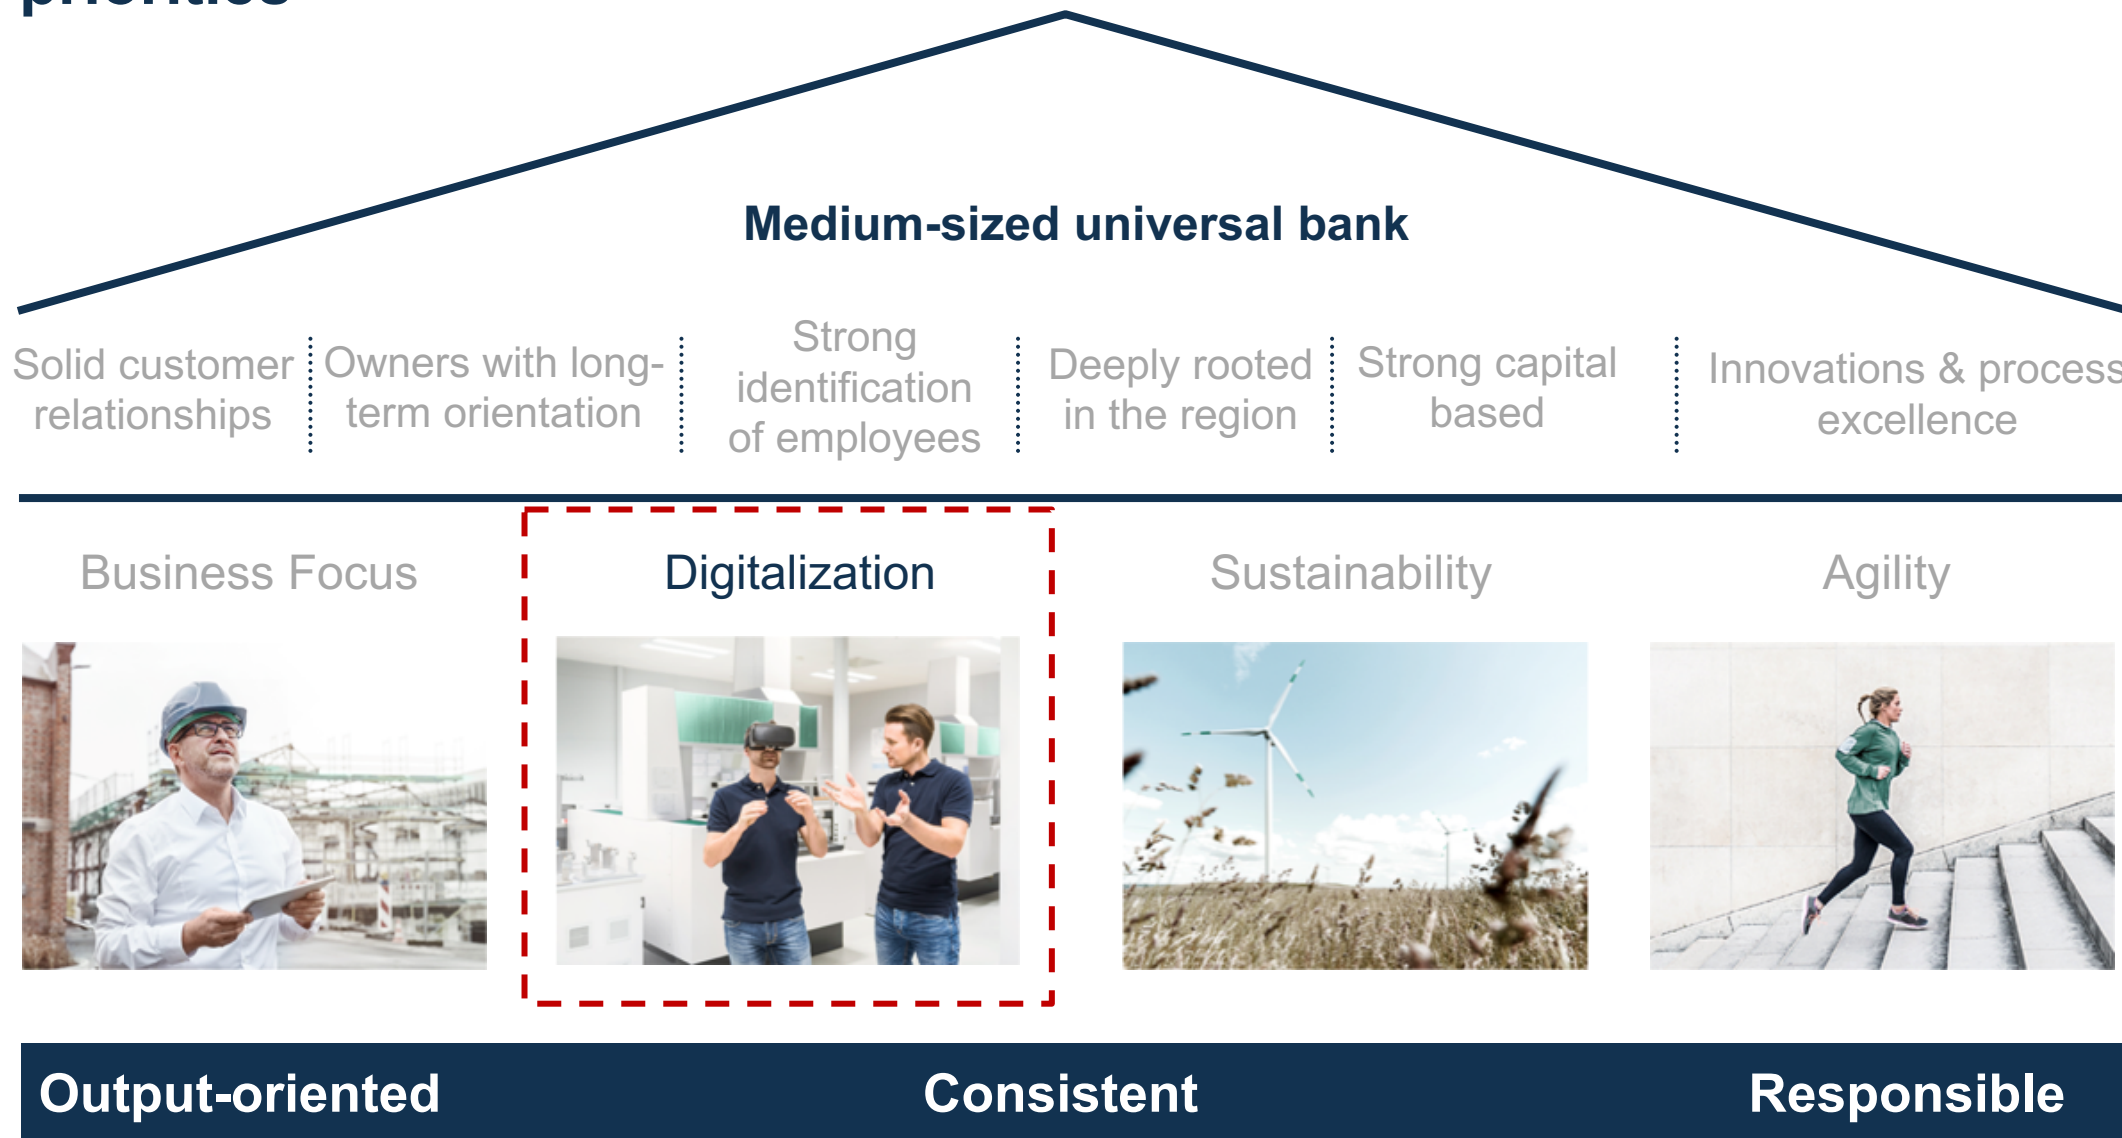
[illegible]

Medium-sized universal bank

Solid customer relationships

Owners with long-term orientation

Strong identification of employees

Deeply rooted in the region

Strong capital based

Innovations & process excellence

Business Focus

Digitalization

Sustainability

Agility

Output-oriented

Consistent

Responsible